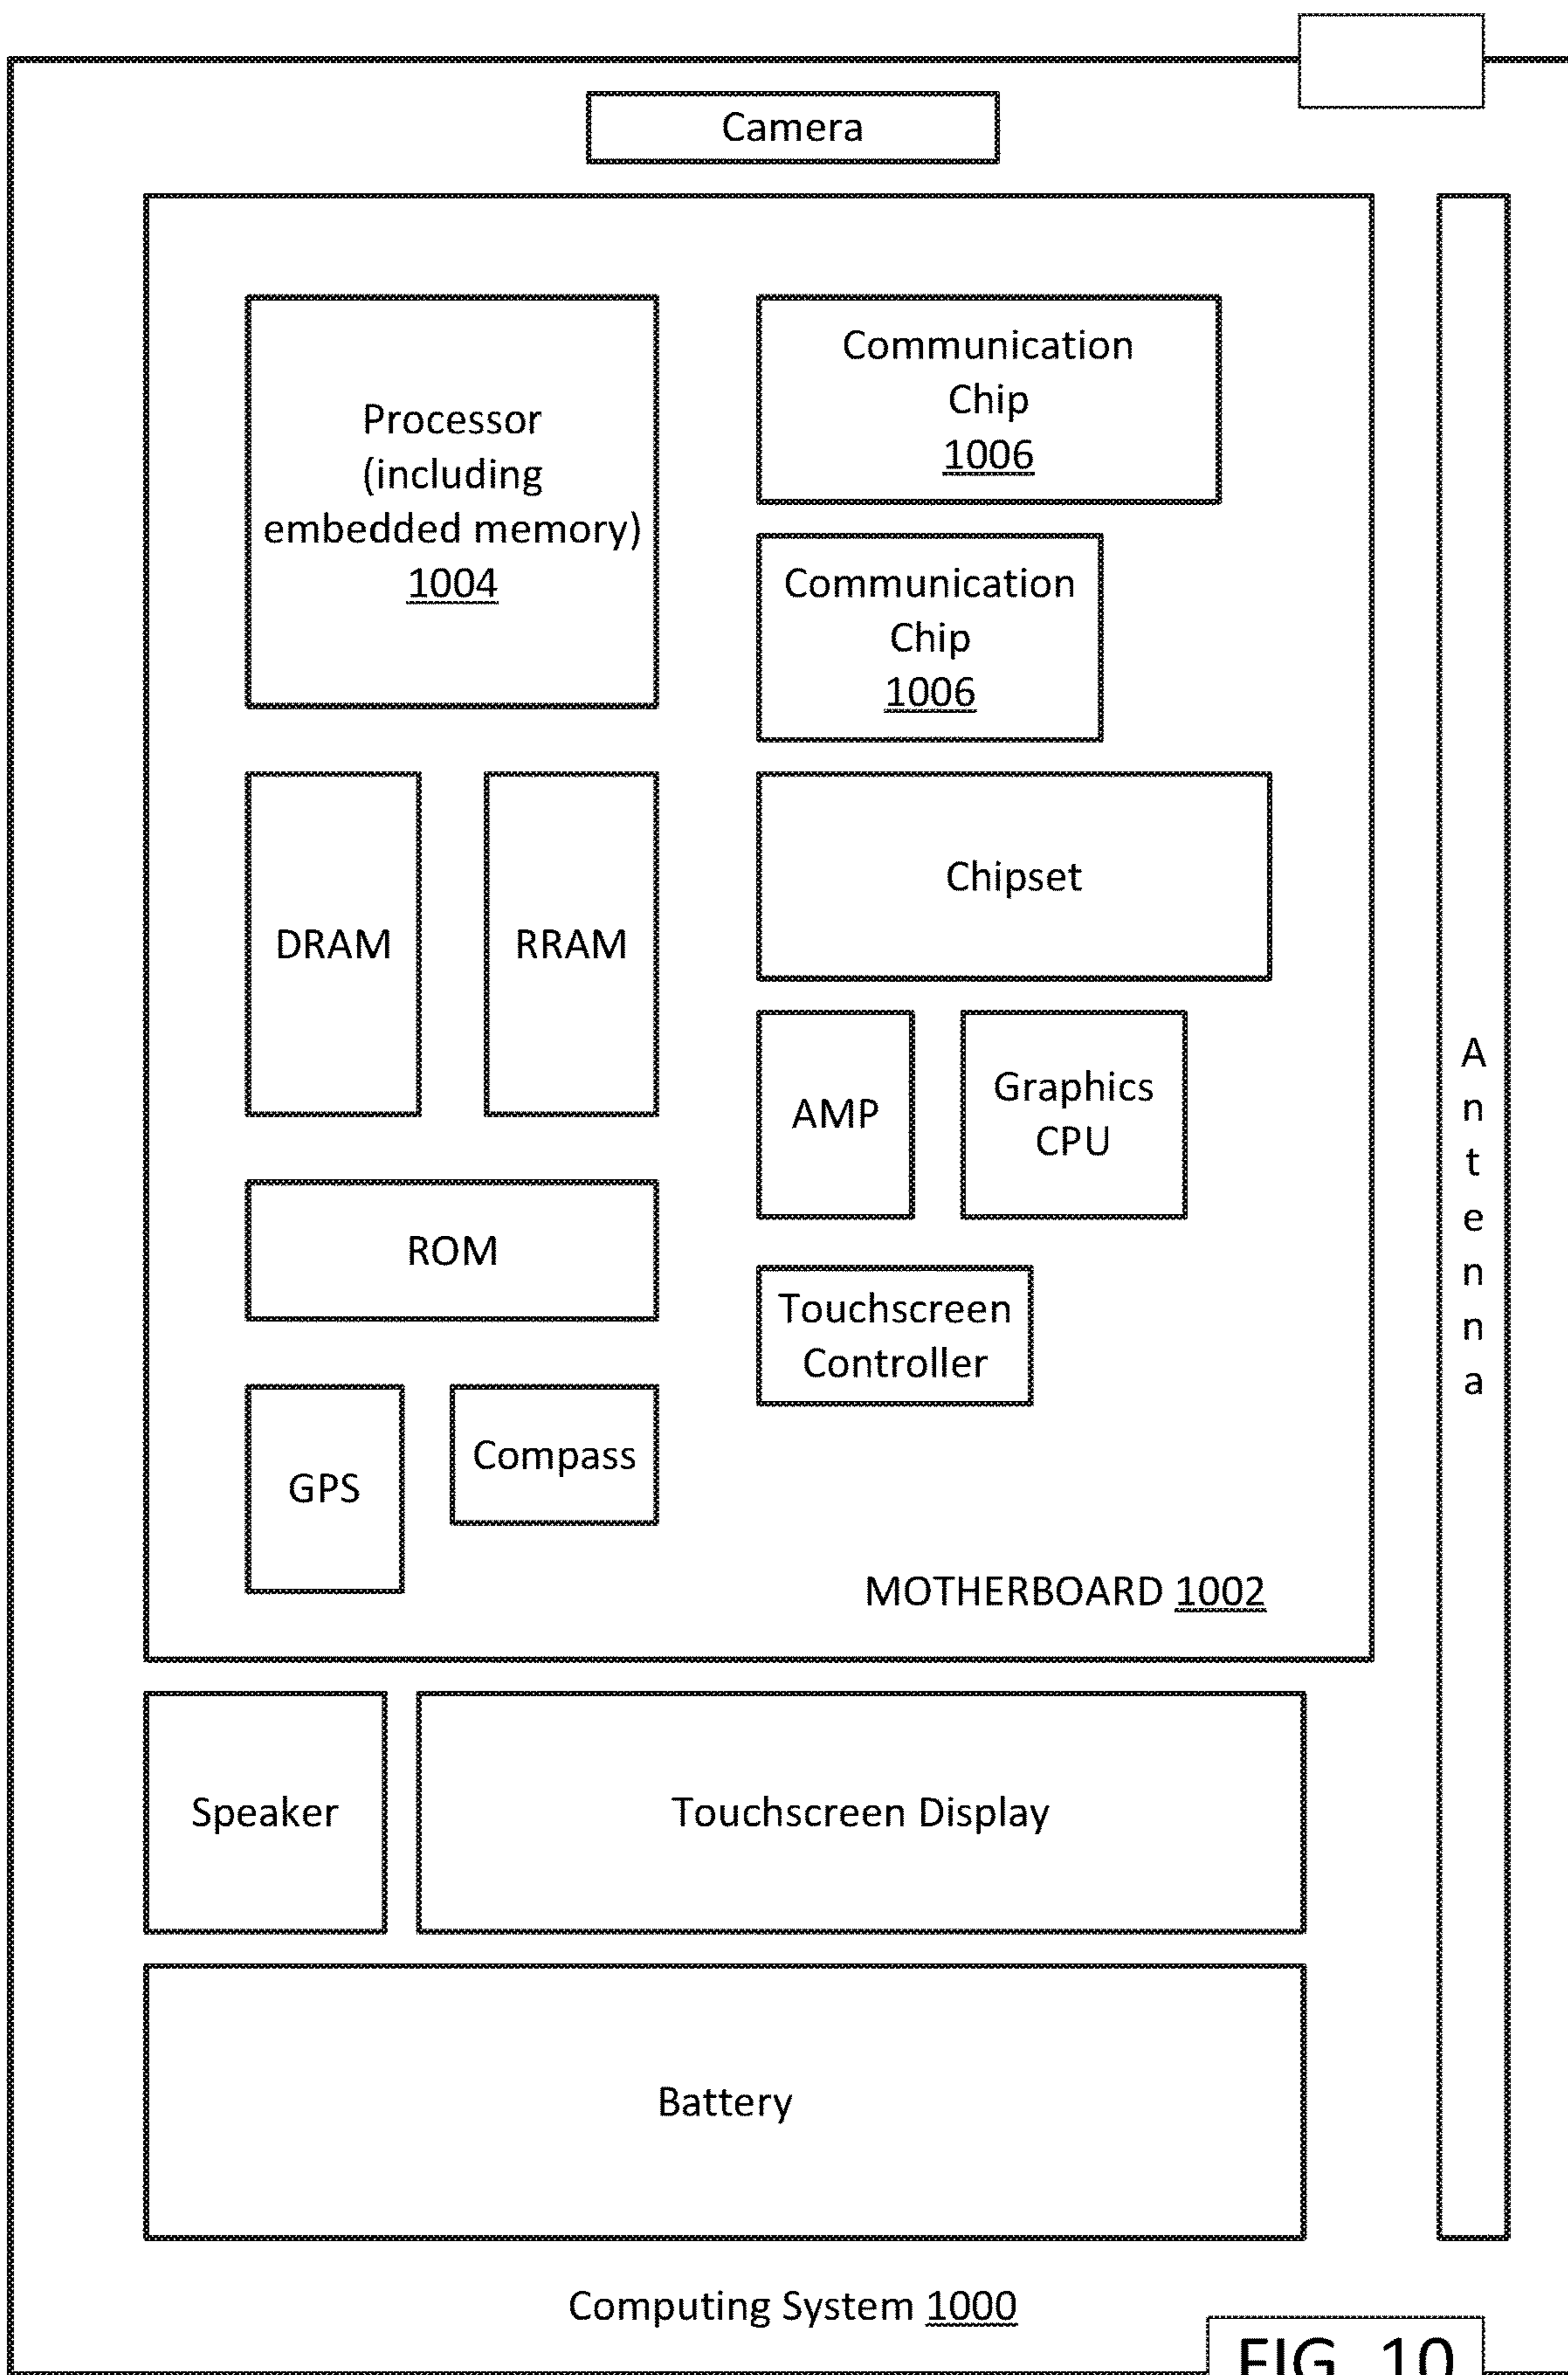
Camera

Processor (including embedded memory) 1004

Communication Chip 1006

Communication Chip 1006

DRAM

RRAM

Chipset

AMP

Graphics CPU

ROM

Touchscreen Controller

GPS

Compass

MOTHERBOARD 1002

Antenna

Speaker

Touchscreen Display

Battery

Computing System 1000

FIG. 10